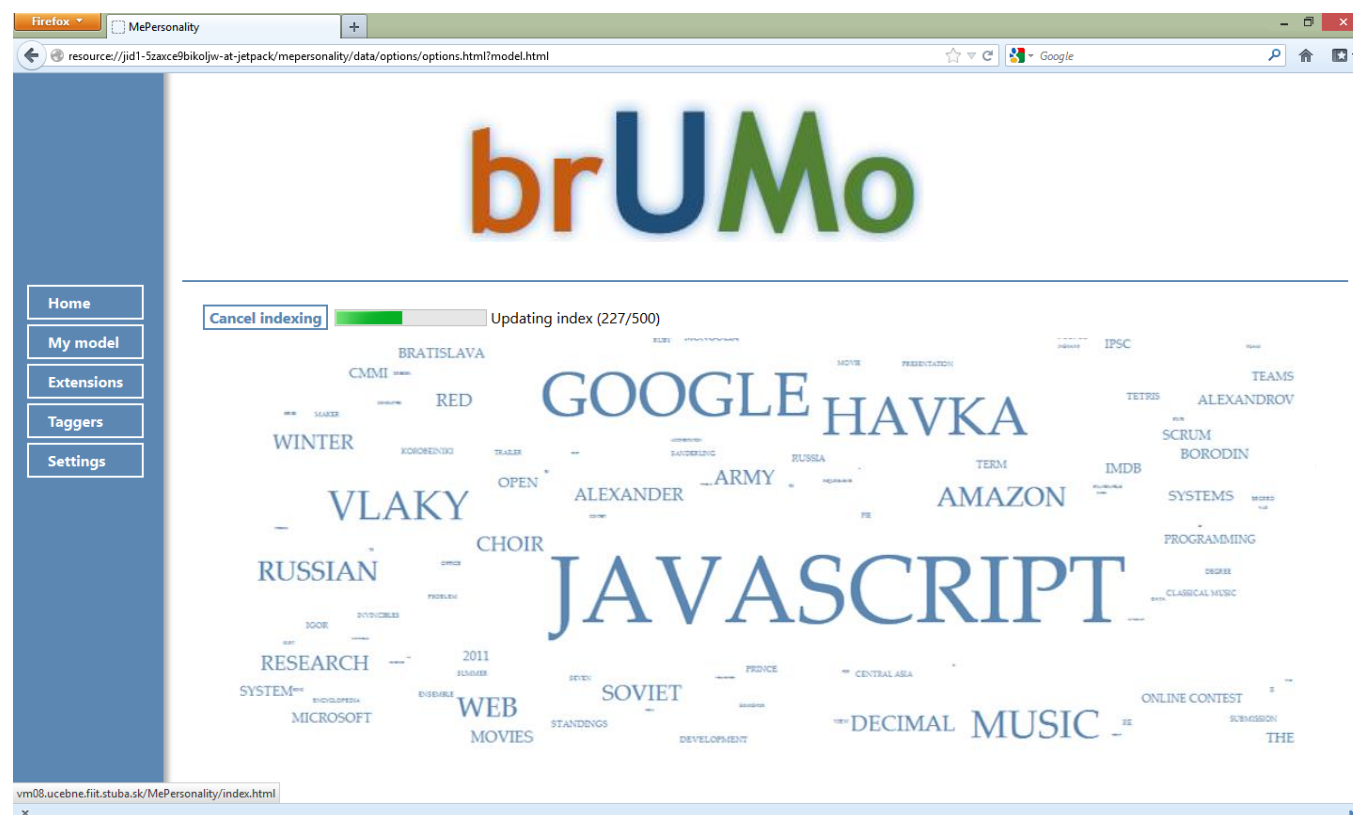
Firefox MePersonality +

resource://jid1-5zaxce9bikoljw-at-jetpack/mepersonality/data/options/options.html?model.html

Google

brUMo

Home
My model
Extensions
Taggers
Settings

Cancel indexing Updating index (227/500)

BRATISLAVA IPSC TEAMS CMMI MOVIE PRESENTATION RED GOOGLE HAVKA TETRIS ALEXANDROV MAKER WINTER KOROBEINIKI TRAILER RUSSIA SCRUM BORODIN TERM IMDB OPEN ARMY ALEXANDER AMAZON SYSTEMS VLAKY CHOIR PROGRAMMING RUSSIAN JAVASCRIPT DEGREE CLASSICAL MUSIC OFFICE PROBLEM INVINCIBLES IGOR RESEARCH 2011 SUMMER PRINCE CENTRAL ASIA SYSTEM SOVIET ENSEMBLE ENCYCLOPEDIA ONLINE CONTEST MICROSOFT WEB STANDINGS DECIMAL MUSIC SUBMISSION MOVIES DEVELOPMENT THE

vm08.ucebne.fiit.stuba.sk/MePersonality/index.html